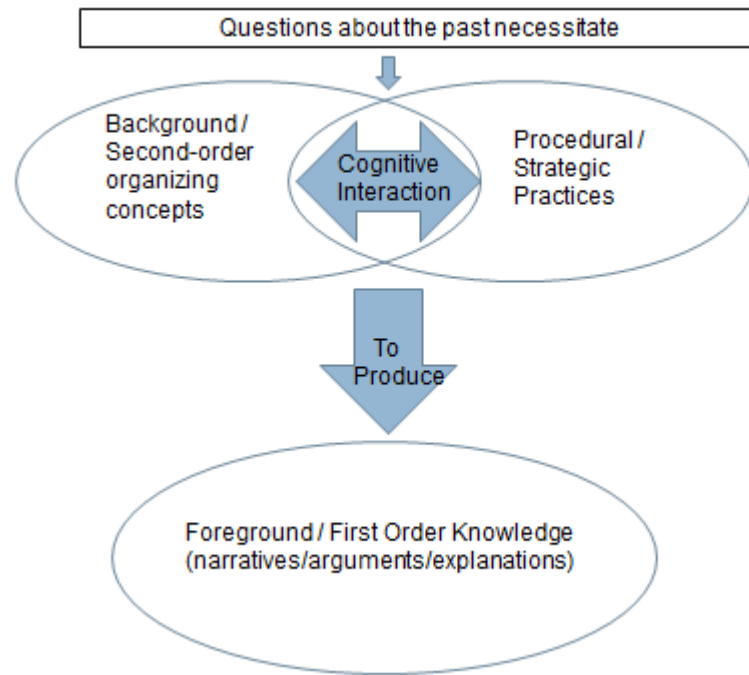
Questions about the past necessitate

Background / Second-order organizing concepts

Cognitive Interaction

Procedural / Strategic Practices

To Produce

Foreground / First Order Knowledge (narratives/arguments/explanations)